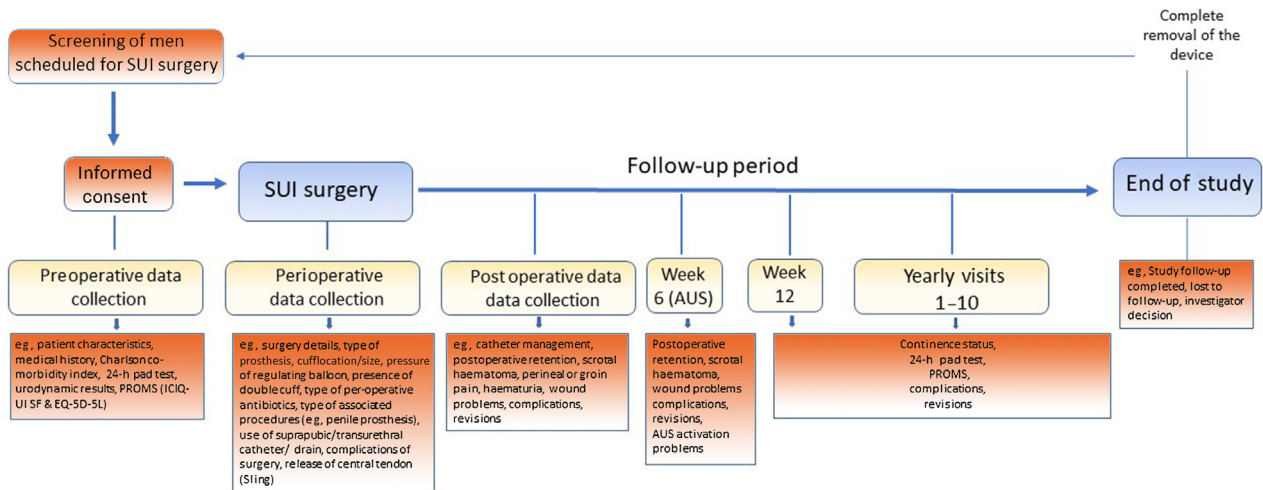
Complete removal of the device

Screening of men scheduled for SUI surgery

Informed consent

SUI surgery

Follow-up period

End of study

Preoperative data collection

eg, patient characteristics, medical history, Charlson co-morbidity index, 24-h pad test, urodynamic results, PROMS (ICIQ-UI SF & EQ-5D-5L)

Perioperative data collection

eg, surgery details, type of prosthesis, cufflocation/size, pressure of regulating balloon, presence of double cuff, type of per-operative antibiotics, type of associated procedures (eg, penile prosthesis), use of suprapubic/transurethral catheter/ drain, complications of surgery, release of central tendon (Sling)

Post operative data data collection

eg, catheter management, postoperative retention, scrotal haematoma, perineal or groin pain, haematuria, wound problems, complications, revisions

Week 6 (AUS)

Postoperative retention, scrotal haematoma, wound problems complications, revisions, AUS activation problems

Week 12

Yearly visits 1–10

Continence status, 24-h pad test, PROMS, complications, revisions

eg, Study follow-up completed, lost to follow-up, investigator decision